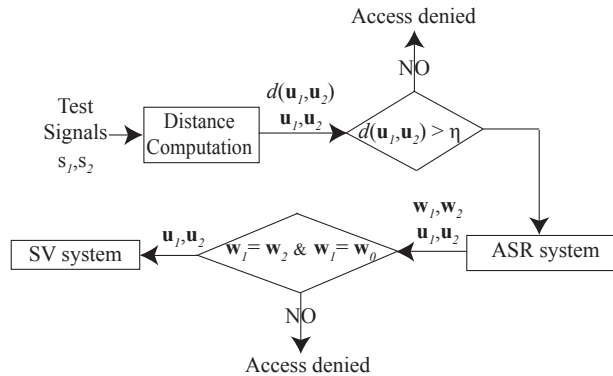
Access denied

NO

Test Signals $s_1, s_2$

Distance Computation

$d(\mathbf{u}_1,\mathbf{u}_2)$
$\mathbf{u}_1,\mathbf{u}_2$

$d(\mathbf{u}_1,\mathbf{u}_2) > \eta$

$\mathbf{w}_1,\mathbf{w}_2$
$\mathbf{u}_1,\mathbf{u}_2$

ASR system

$\mathbf{w}_1 = \mathbf{w}_2$ & $\mathbf{w}_1 = \mathbf{w}_0$

$\mathbf{u}_1,\mathbf{u}_2$

SV system

NO

Access denied